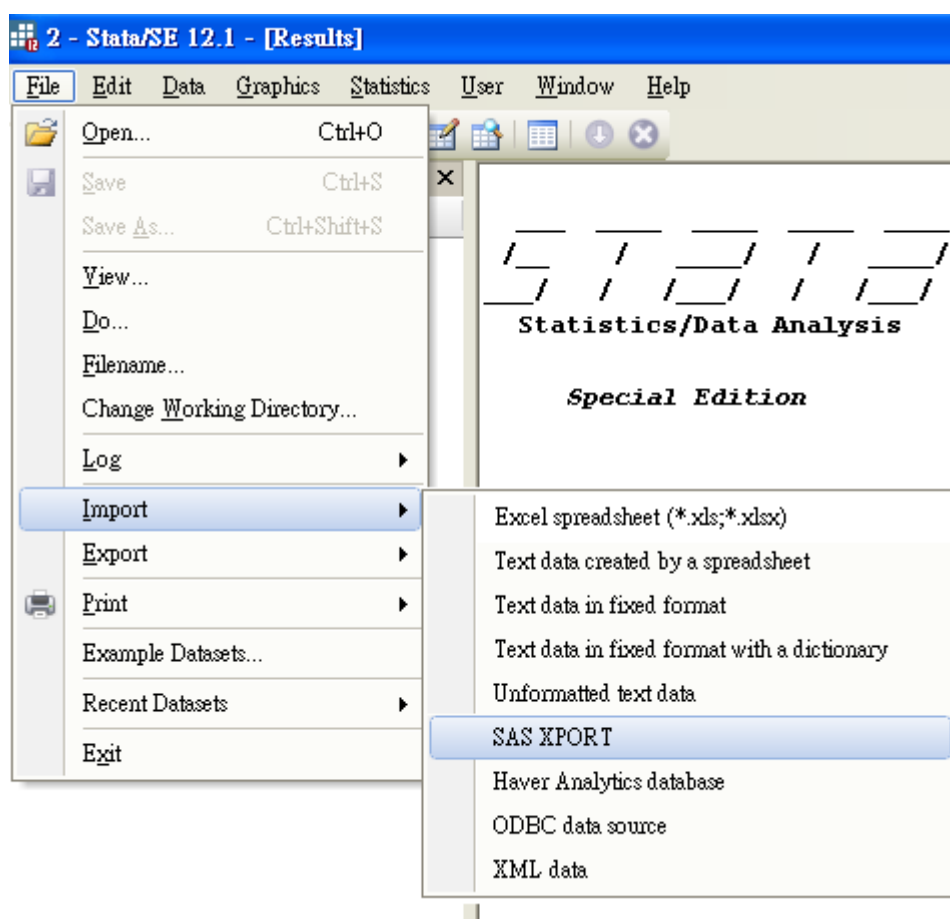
2 - Stata/SE 12.1 - [Results]

File Edit Data Graphics Statistics User Window Help

Open... Ctrl+O
Save Ctrl+S
Save As... Ctrl+Shift+S
View...
Do...
Filename...
Change Working Directory...
Log
Import
Export
Print
Example Datasets...
Recent Datasets
Exit

Statistics/Data Analysis

Special Edition

Excel spreadsheet (*.xls;*.xlsx)
Text data created by a spreadsheet
Text data in fixed format
Text data in fixed format with a dictionary
Unformatted text data
SAS XPORT
Haver Analytics database
ODBC data source
XML data